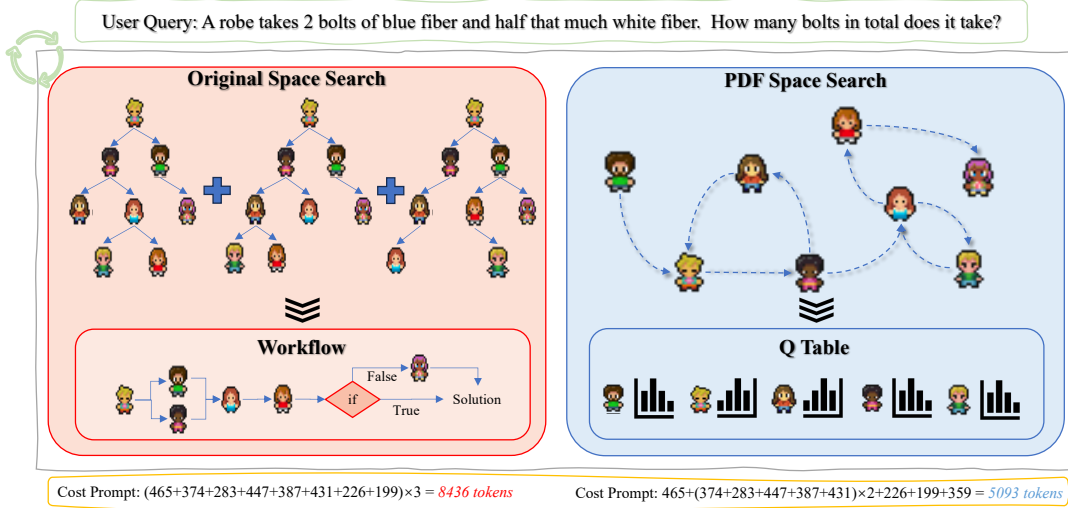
User Query: A robe takes 2 bolts of blue fiber and half that much white fiber. How many bolts in total does it take?

Original Space Search

Workflow

False

if

True

Solution

PDF Space Search

Q Table

Cost Prompt: $(465+374+283+447+387+431+226+199)\times3 = 8436$ tokens

Cost Prompt: $465+(374+283+447+387+431)\times2+226+199+359 = 5093$ tokens